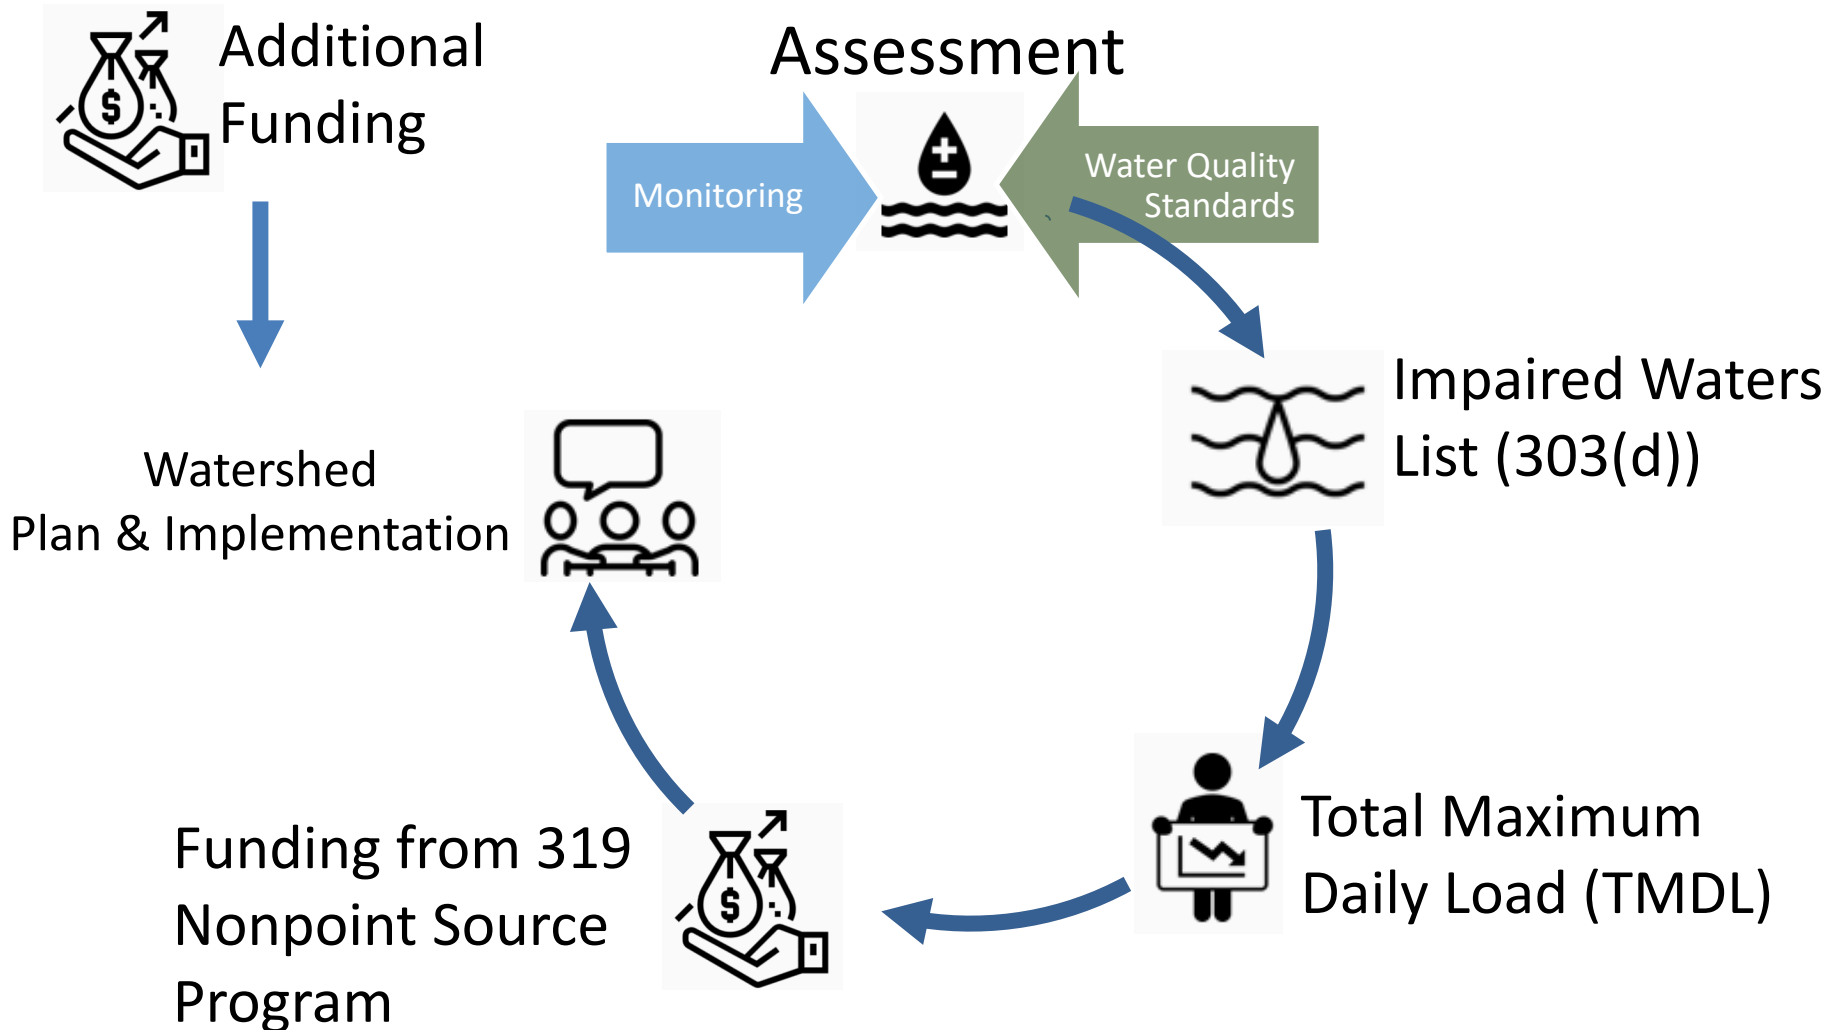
Additional Funding

Assessment

Monitoring

Water Quality Standards

Impaired Waters List (303(d))

Total Maximum Daily Load (TMDL)

Funding from 319 Nonpoint Source Program

Watershed Plan & Implementation

$

$